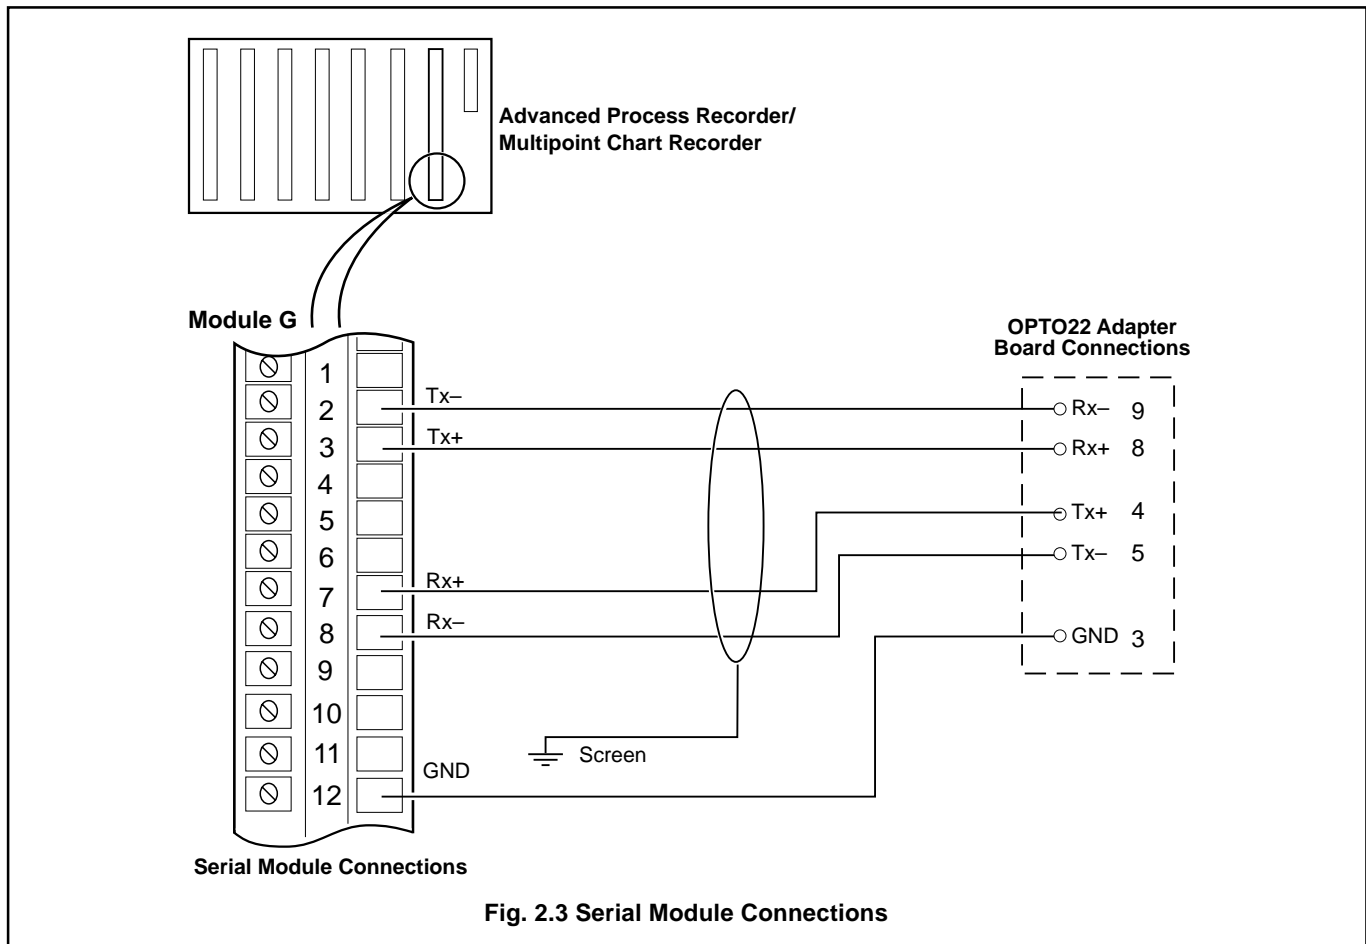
Advanced Process Recorder/ Multipoint Chart Recorder

Module G

OPTO22 Adapter Board Connections

1
2 Tx–
3 Tx+
4
5
6
7 Rx+
8 Rx–
9
10
11
12 GND

Rx– 9
Rx+ 8
Tx+ 4
Tx– 5
GND 3

Screen

Serial Module Connections

Fig. 2.3 Serial Module Connections